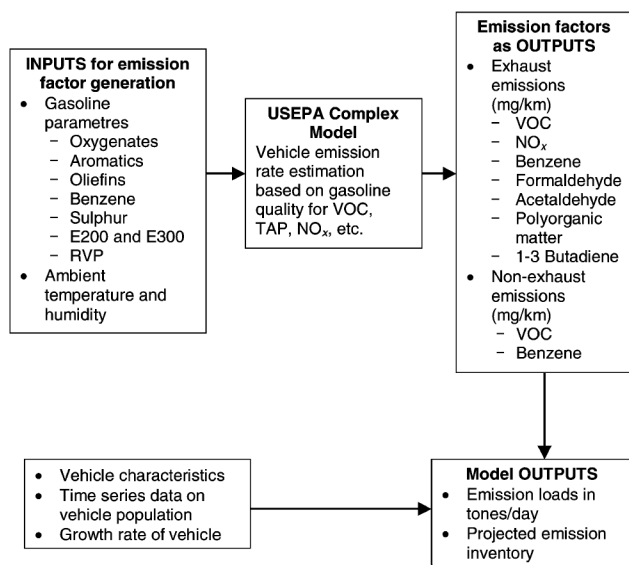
**INPUTS for emission factor generation**

- Gasoline parametres
  - Oxygenates
  - Aromatics
  - Oliefins
  - Benzene
  - Sulphur
  - E200 and E300
  - RVP
- Ambient temperature and humidity

**USEPA Complex Model**

Vehicle emission rate estimation based on gasoline quality for VOC, TAP, $NO_x$, etc.

**Emission factors as OUTPUTS**

- Exhaust emissions (mg/km)
  - VOC
  - $NO_x$
  - Benzene
  - Formaldehyde
  - Acetaldehyde
  - Polyorganic matter
  - 1-3 Butadiene
- Non-exhaust emissions (mg/km)
  - VOC
  - Benzene

- Vehicle characteristics
- Time series data on vehicle population
- Growth rate of vehicle

**Model OUTPUTS**

- Emission loads in tones/day
- Projected emission inventory